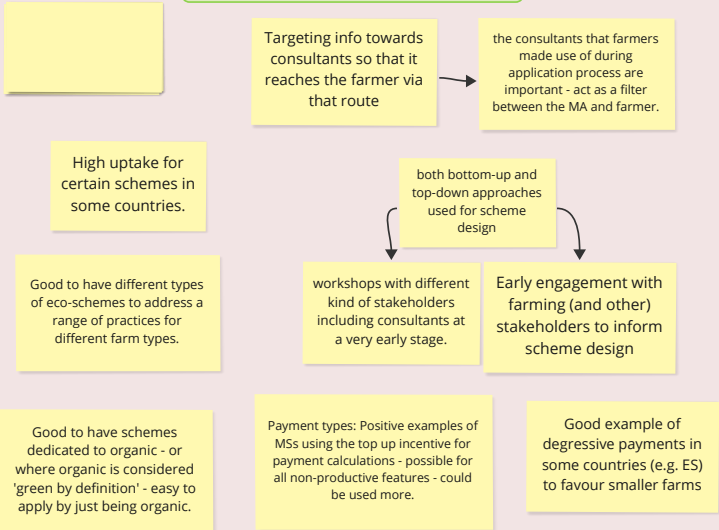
Targeting info towards consultants so that it reaches the farmer via that route

the consultants that farmers made use of during application process are important - act as a filter between the MA and farmer.

High uptake for certain schemes in some countries.

both bottom-up and top-down approaches used for scheme design

Good to have different types of eco-schemes to address a range of practices for different farm types.

workshops with different kind of stakeholders including consultants at a very early stage.

Early engagement with farming (and other) stakeholders to inform scheme design

Good to have schemes dedicated to organic - or where organic is considered 'green by definition' - easy to apply by just being organic.

Payment types: Positive examples of MSs using the top up incentive for payment calculations - possible for all non-productive features - could be used more.

Good example of degressive payments in some countries (e.g. ES) to favour smaller farms